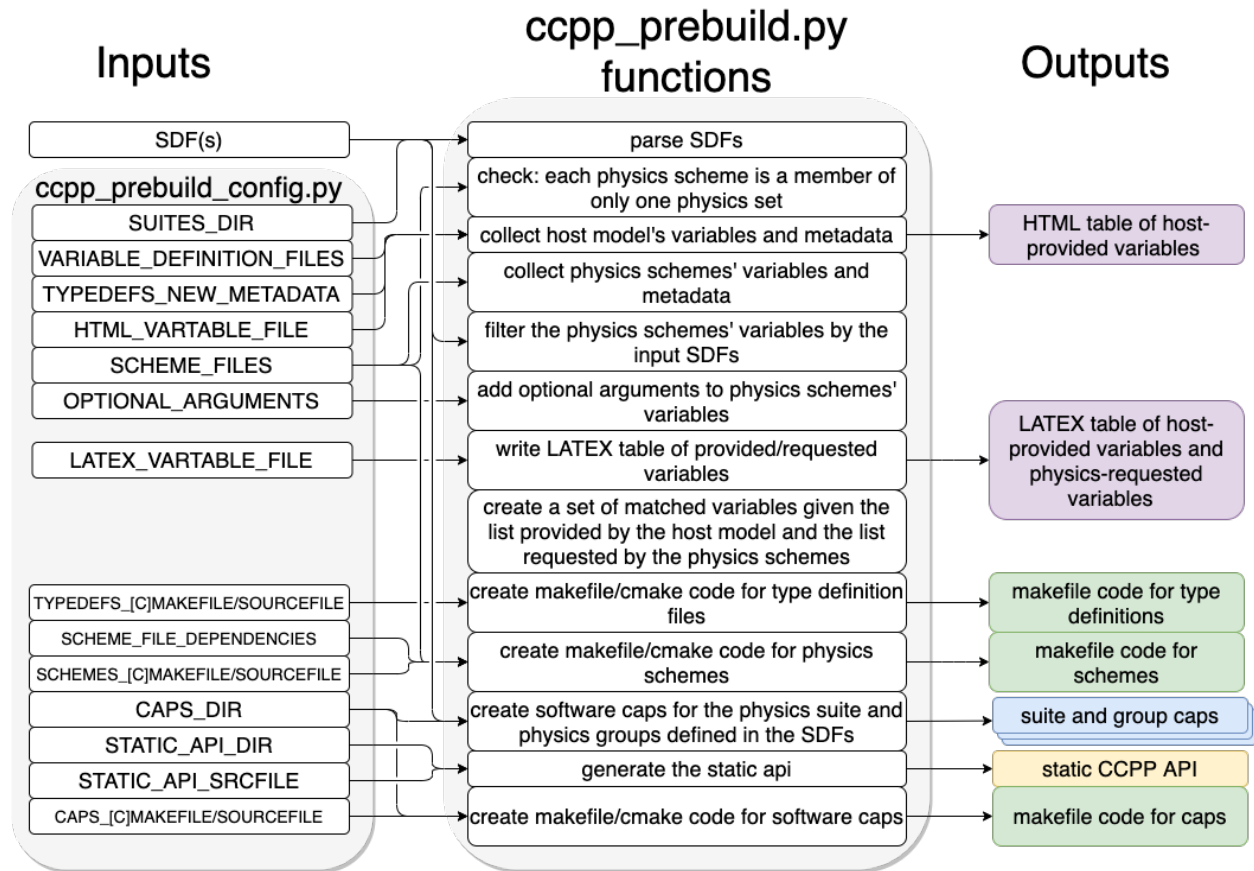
Inputs

ccpp_prebuild.py functions

Outputs

SDF(s)

ccpp_prebuild_config.py

SUITES_DIR

VARIABLE_DEFINITION_FILES

TYPEDEFS_NEW_METADATA

HTML_VARTABLE_FILE

SCHEME_FILES

OPTIONAL_ARGUMENTS

LATEX_VARTABLE_FILE

TYPEDEFS_[C]MAKEFILE/SOURCEFILE

SCHEME_FILE_DEPENDENCIES

SCHEMES_[C]MAKEFILE/SOURCEFILE

CAPS_DIR

STATIC_API_DIR

STATIC_API_SRCFILE

CAPS_[C]MAKEFILE/SOURCEFILE

parse SDFs

check: each physics scheme is a member of only one physics set

collect host model's variables and metadata

collect physics schemes' variables and metadata

filter the physics schemes' variables by the input SDFs

add optional arguments to physics schemes' variables

write LATEX table of provided/requested variables

create a set of matched variables given the list provided by the host model and the list requested by the physics schemes

create makefile/cmake code for type definition files

create makefile/cmake code for physics schemes

create software caps for the physics suite and physics groups defined in the SDFs

generate the static api

create makefile/cmake code for software caps

HTML table of host-provided variables

LATEX table of host-provided variables and physics-requested variables

makefile code for type definitions

makefile code for schemes

suite and group caps

static CCPP API

makefile code for caps